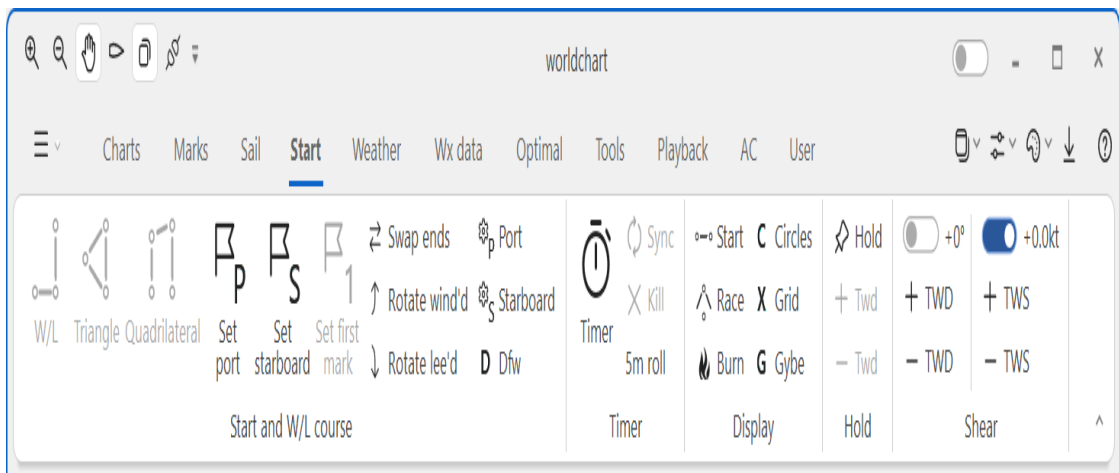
worldchart

Charts Marks Sail Start Weather Wx data Optimal Tools Playback AC User

W/L Triangle Quadrilateral Set port Set starboard Set first mark

Swap ends Rotate wind'd Rotate lee'd

Port Starboard D Dfw

Start and W/L course

Timer Sync Kill 5m roll

Timer

Start C Circles Race X Grid Burn G Gybe

Display

Hold + Twd − Twd

Hold

+0° + TWD − TWD +0.0kt + TWS − TWS

Shear